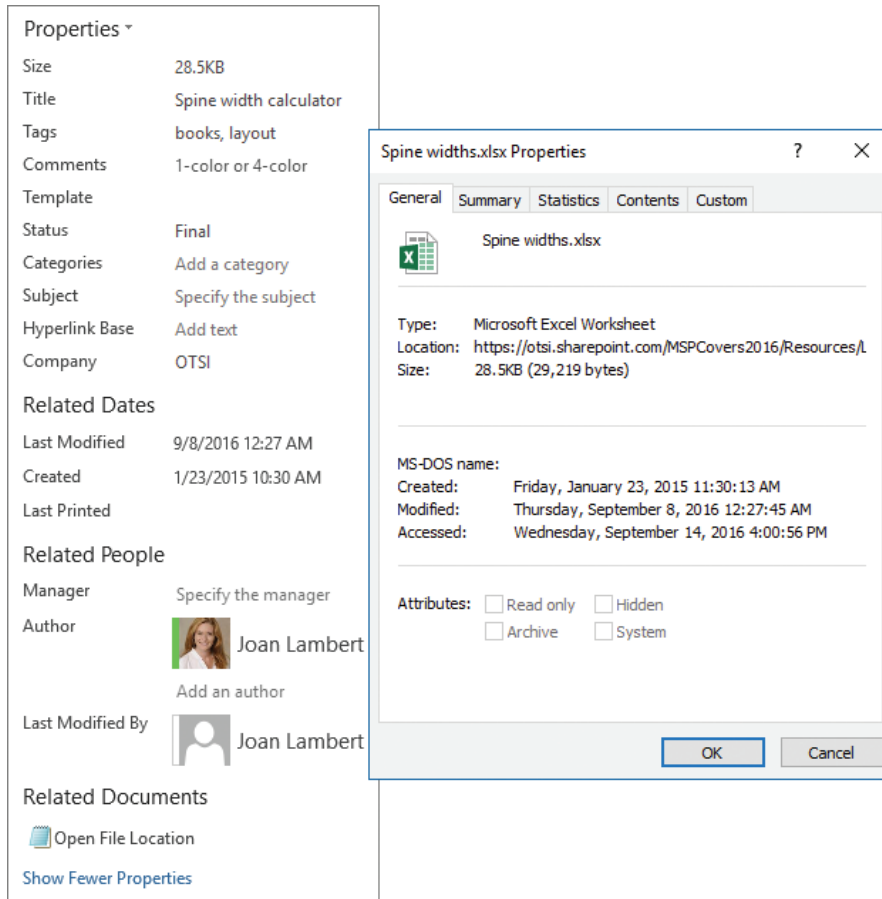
Properties

| | |
|---|---|
| Size | 28.5KB |
| Title | Spine width calculator |
| Tags | books, layout |
| Comments | 1-color or 4-color |
| Template | |
| Status | Final |
| Categories | Add a category |
| Subject | Specify the subject |
| Hyperlink Base | Add text |
| Company | OTSI |

Related Dates

| | |
|---|---|
| Last Modified | 9/8/2016 12:27 AM |
| Created | 1/23/2015 10:30 AM |
| Last Printed | |

Related People

Manager Specify the manager

Author Joan Lambert

Add an author

Last Modified By Joan Lambert

Related Documents

Open File Location

Show Fewer Properties

Spine widths.xlsx Properties

? X

General Summary Statistics Contents Custom

Spine widths.xlsx

Type: Microsoft Excel Worksheet
Location: https://otsi.sharepoint.com/MSPCovers2016/Resources/L
Size: 28.5KB (29,219 bytes)

MS-DOS name:
Created: Friday, January 23, 2015 11:30:13 AM
Modified: Thursday, September 8, 2016 12:27:45 AM
Accessed: Wednesday, September 14, 2016 4:00:56 PM

Attributes: Read only Hidden
Archive System

OK Cancel